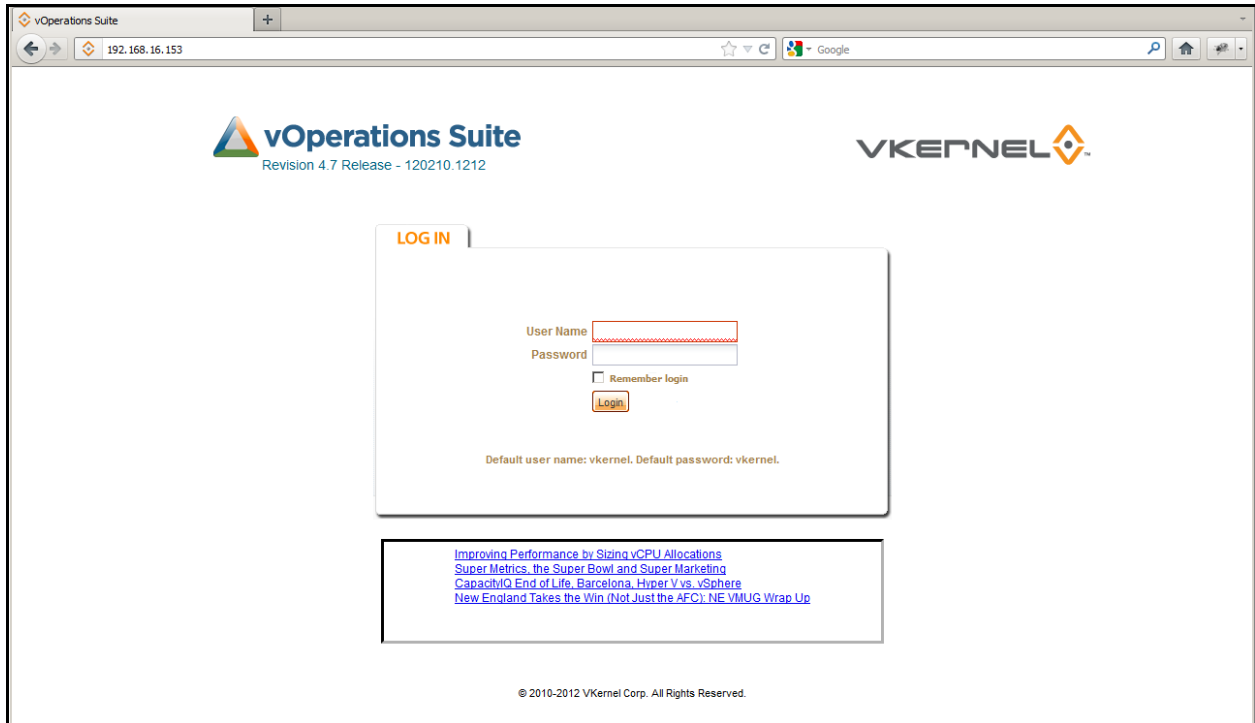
vOperations Suite
+
192.168.16.153
Google

vOperations Suite
Revision 4.7 Release - 120210.1212

VKERNEL

LOG IN

User Name
Password
Remember login
Login

Default user name: vkernel. Default password: vkernel.

Improving Performance by Sizing vCPU Allocations
Super Metrics, the Super Bowl and Super Marketing
CapacityIQ End of Life, Barcelona, Hyper V vs. vSphere
New England Takes the Win (Not Just the AFC): NE VMUG Wrap Up

© 2010-2012 VKernel Corp. All Rights Reserved.